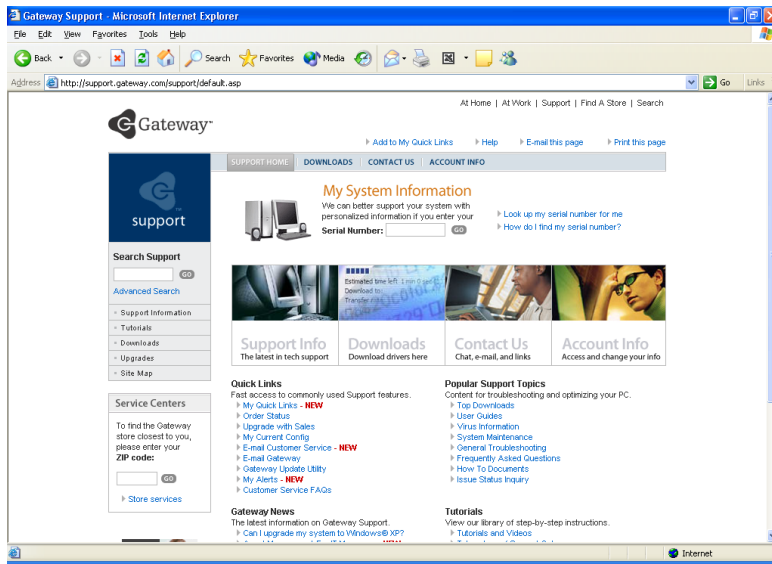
Gateway Support - Microsoft Internet Explorer

File Edit View Favorites Tools Help

Back Search Favorites Media

Address http://support.gateway.com/support/default.asp Go Links

At Home | At Work | Support | Find A Store | Search

Gateway

Add to My Quick Links Help E-mail this page Print this page

support

SUPPORT HOME DOWNLOADS CONTACT US ACCOUNT INFO

My System Information

We can better support your system with personalized information if you enter your

Serial Number: GO

Look up my serial number for me
How do I find my serial number?

Search Support

GO

Advanced Search

Support Information
Tutorials
Downloads
Upgrades
Site Map

Estimated time left: 1 min 0 sec
Download to:
Transfer r

Support Info
The latest in tech support

Downloads
Download drivers here

Contact Us
Chat, e-mail, and links

Account Info
Access and change your info

Service Centers

To find the Gateway store closest to you, please enter your ZIP code:

GO

Store services

Quick Links
Fast access to commonly used Support features.
My Quick Links - NEW
Order Status
Upgrade with Sales
My Current Config
E-mail Customer Service - NEW
E-mail Gateway
Gateway Update Utility
My Alerts - NEW
Customer Service FAQs

Popular Support Topics
Content for troubleshooting and optimizing your PC.
Top Downloads
User Guides
Virus Information
System Maintenance
General Troubleshooting
Frequently Asked Questions
How To Documents
Issue Status Inquiry

Gateway News
The latest information on Gateway Support.
Can I upgrade my system to Windows® XP?
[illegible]

Tutorials
View our library of step-by-step instructions.
Tutorials and Videos
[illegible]

Internet